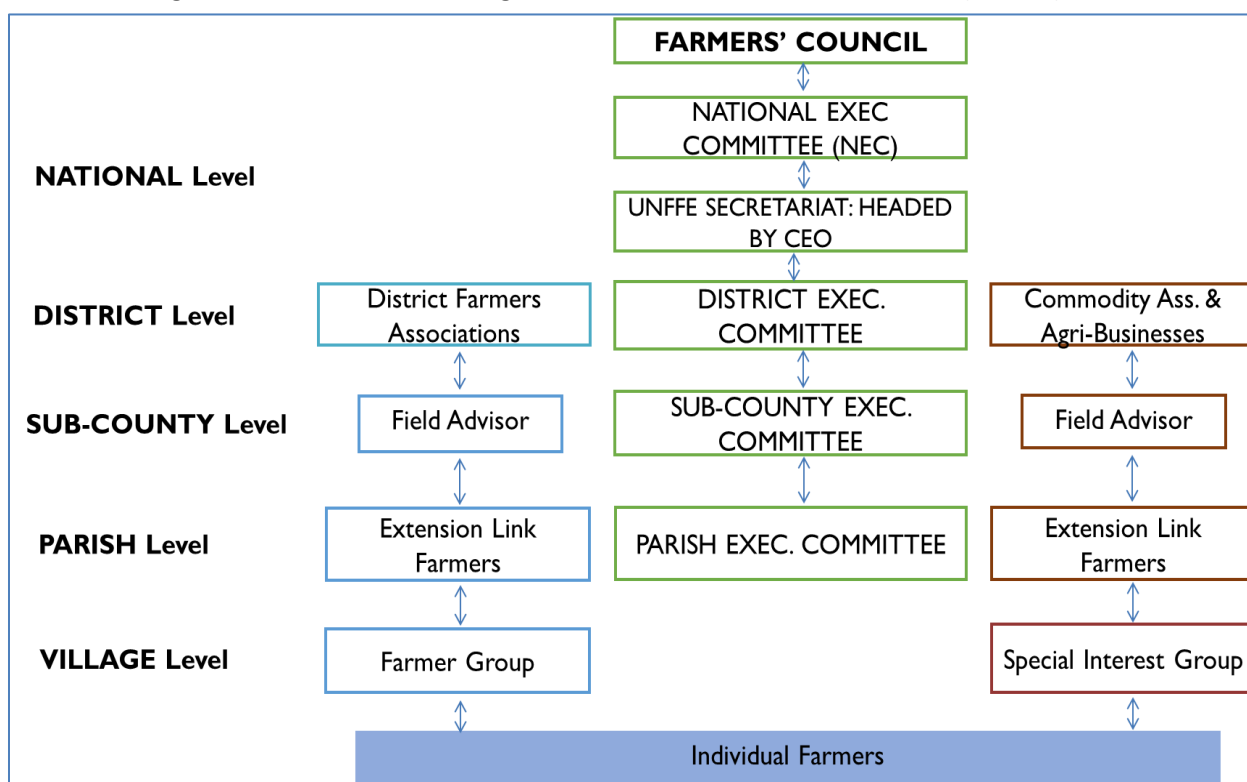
FARMERS' COUNCIL

NATIONAL EXEC COMMITTEE (NEC)

NATIONAL Level

UNFFE SECRETARIAT: HEADED BY CEO

DISTRICT Level

District Farmers Associations

DISTRICT EXEC. COMMITTEE

Commodity Ass. & Agri-Businesses

SUB-COUNTY Level

Field Advisor

SUB-COUNTY EXEC. COMMITTEE

Field Advisor

PARISH Level

Extension Link Farmers

PARISH EXEC. COMMITTEE

Extension Link Farmers

VILLAGE Level

Farmer Group

Special Interest Group

Individual Farmers